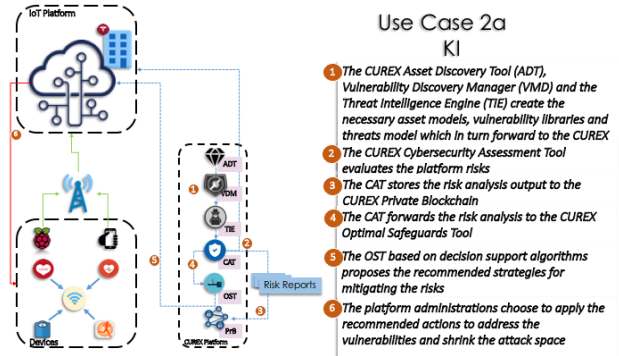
IoT Platform

6

Devices

5

ADT

1

VDM

TIE

2

4

CAT

OST

Risk Reports

3

PrB

CUREX Platform

Use Case 2a
KI

1 The CUREX Asset Discovery Tool (ADT), Vulnerability Discovery Manager (VMD) and the Threat Intelligence Engine (TIE) create the necessary asset models, vulnerability libraries and threats model which in turn forward to the CUREX

2 The CUREX Cybersecurity Assessment Tool evaluates the platform risks

3 The CAT stores the risk analysis output to the CUREX Private Blockchain

4 The CAT forwards the risk analysis to the CUREX Optimal Safeguards Tool

5 The OST based on decision support algorithms proposes the recommended strategies for mitigating the risks

6 The platform administrations choose to apply the recommended actions to address the vulnerabilities and shrink the attack space